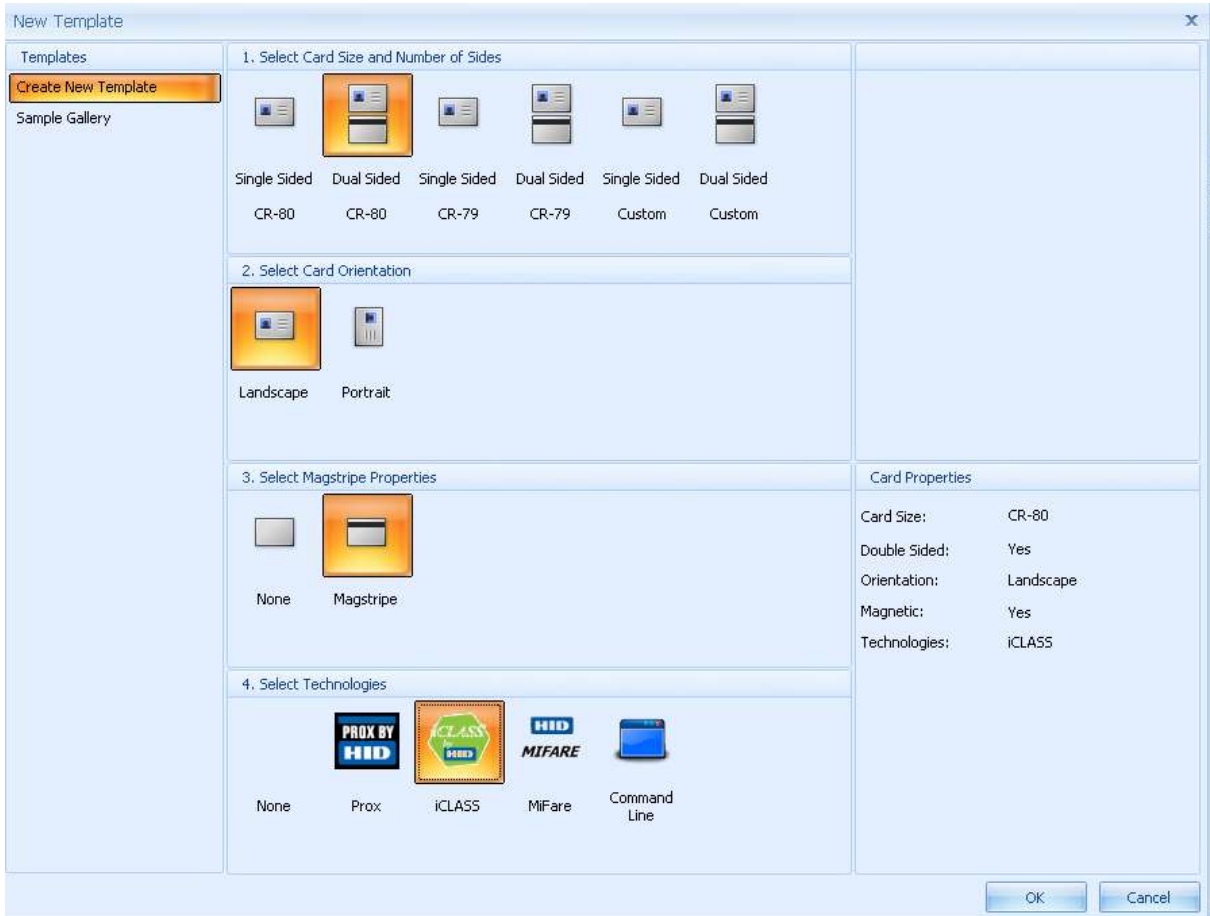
New Template
x

Templates
Create New Template
Sample Gallery

1. Select Card Size and Number of Sides

Single Sided CR-80
Dual Sided CR-80
Single Sided CR-79
Dual Sided CR-79
Single Sided Custom
Dual Sided Custom

2. Select Card Orientation

Landscape
Portrait

3. Select Magstripe Properties

None
Magstripe

4. Select Technologies

PROX BY HID
iCLASS by HID
HID MIFARE

None
Prox
iCLASS
MiFare
Command Line

Card Properties

| Card Size: | CR-80 |
|---|---|
| Double Sided: | Yes |
| Orientation: | Landscape |
| Magnetic: | Yes |
| Technologies: | iCLASS |

OK
Cancel